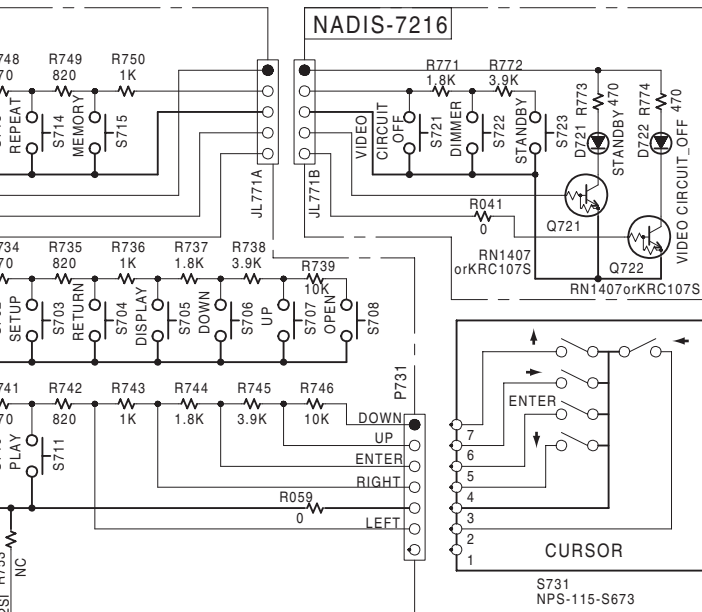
NADIS-7216

748
70
R749
820
R750
1K
REPEAT
MEMORY
S714
S715
JL771A

JL771B
R771
1.8K
R772
3.9K
VIDEO
CIRCUIT OFF
S721
DIMMER
S722
STANDBY
S723
R773
470
R774
470
D721
STANDBY
D722
VIDEO CIRCUIT_OFF
R041
0
Q721
Q722
RN1407
orKRC107S
RN1407orKRC107S

734
70
R735
820
R736
1K
R737
1.8K
R738
3.9K
R739
10K
SETUP
S703
RETURN
S704
DISPLAY
S705
DOWN
S706
UP
S707
OPEN
S708

741
70
R742
820
R743
1K
R744
1.8K
R745
3.9K
R746
10K
PLAY
S711
P731
DOWN
UP
ENTER
RIGHT
R059
0
LEFT
NC

ENTER
7
6
5
4
3
2
1
CURSOR
S731
NPS-115-S673